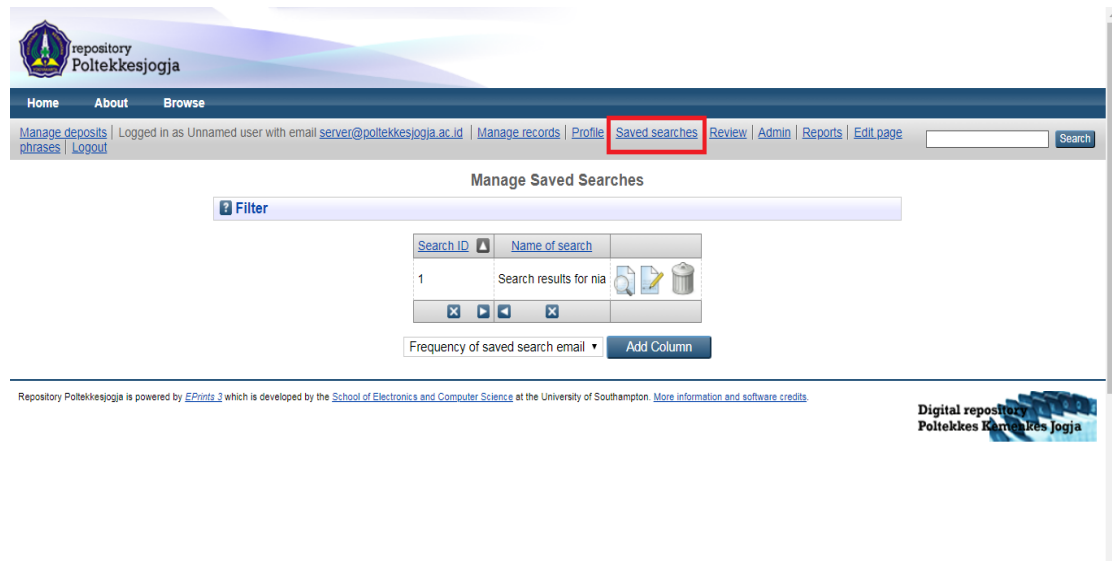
repository
Poltekkesjogja

Home About Browse

Manage deposits | Logged in as Unnamed user with email server@poltekkesjogja.ac.id | Manage records | Profile | Saved searches | Review | Admin | Reports | Edit page phrases | Logout

Search

Manage Saved Searches

Filter

| Search ID | Name of search | |
|---|---|---|
| 1 | Search results for nia | |

Frequency of saved search email

Add Column

Repository Poltekkesjogja is powered by EPrints 3 which is developed by the School of Electronics and Computer Science at the University of Southampton. More information and software credits.

Digital repository
Poltekkes Kemenkes Jogja